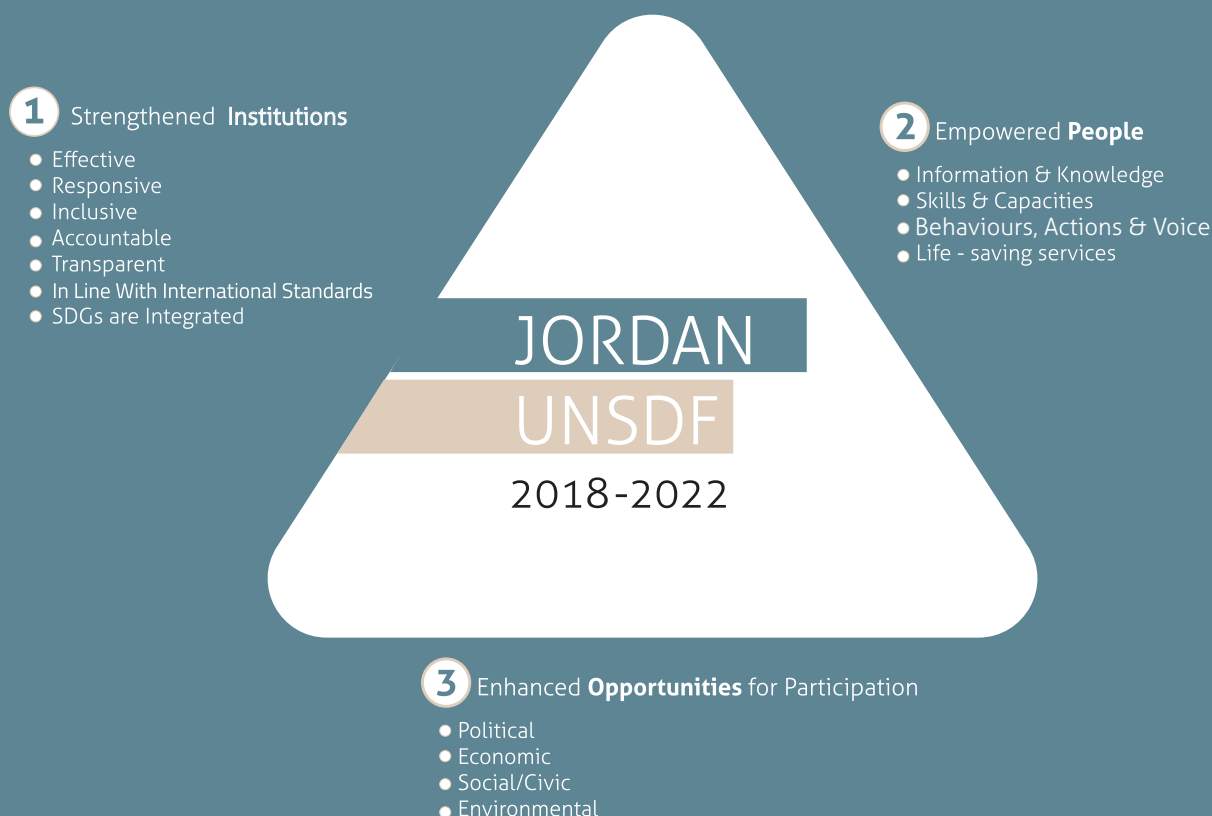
1 Strengthened Institutions

- Effective
- Responsive
- Inclusive
- Accountable
- Transparent
- In Line With International Standards
- SDGs are Integrated

2 Empowered People

- Information & Knowledge
- Skills & Capacities
- Behaviours, Actions & Voice
- Life - saving services

JORDAN
UNSDF
2018-2022

3 Enhanced Opportunities for Participation

- Political
- Economic
- Social/Civic
- Environmental